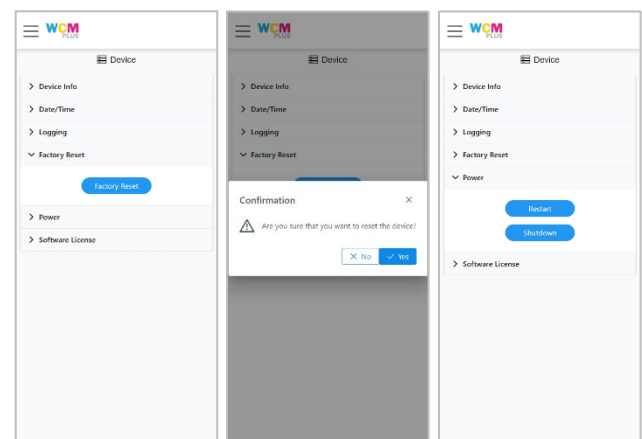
WCM PLUS

Device

Device Info

Date/Time

Logging

Factory Reset

Factory Reset

Power

Software License

WCM PLUS

Device

Device Info

Date/Time

Logging

Factory Reset

Confirmation

Are you sure that you want to reset the device?

No

Yes

WCM PLUS

Device

Device Info

Date/Time

Logging

Factory Reset

Power

Restart

Shutdown

Software License